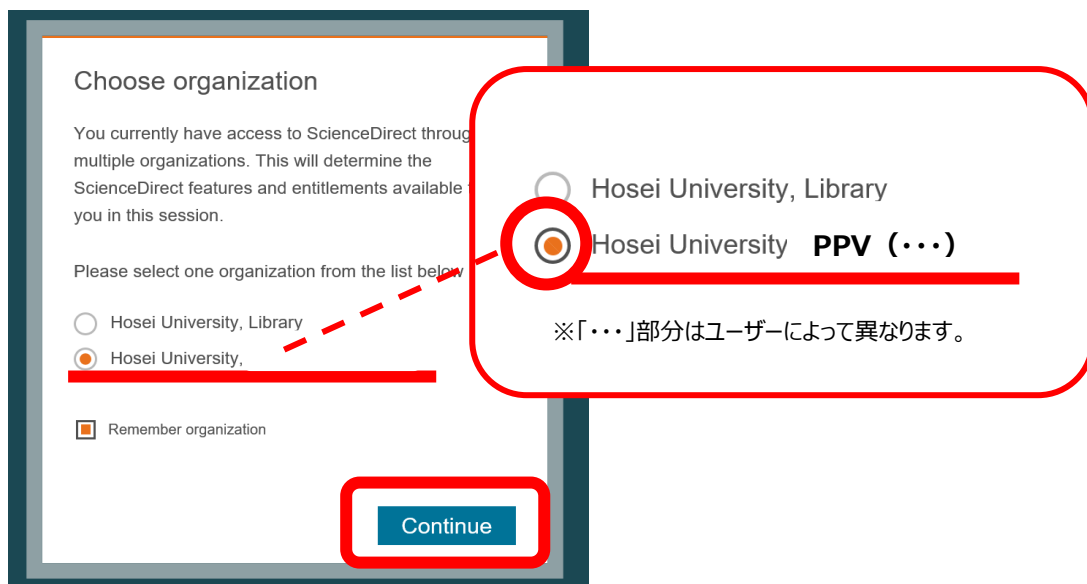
Choose organization

You currently have access to ScienceDirect throug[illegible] multiple organizations. This will determine the ScienceDirect features and entitlements available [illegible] you in this session.

Please select one organization from the list below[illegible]

Hosei University, Library

Hosei University,

Remember organization

Continue

Hosei University, Library

Hosei University PPV（・・・）

※「・・・」部分はユーザーによって異なります。